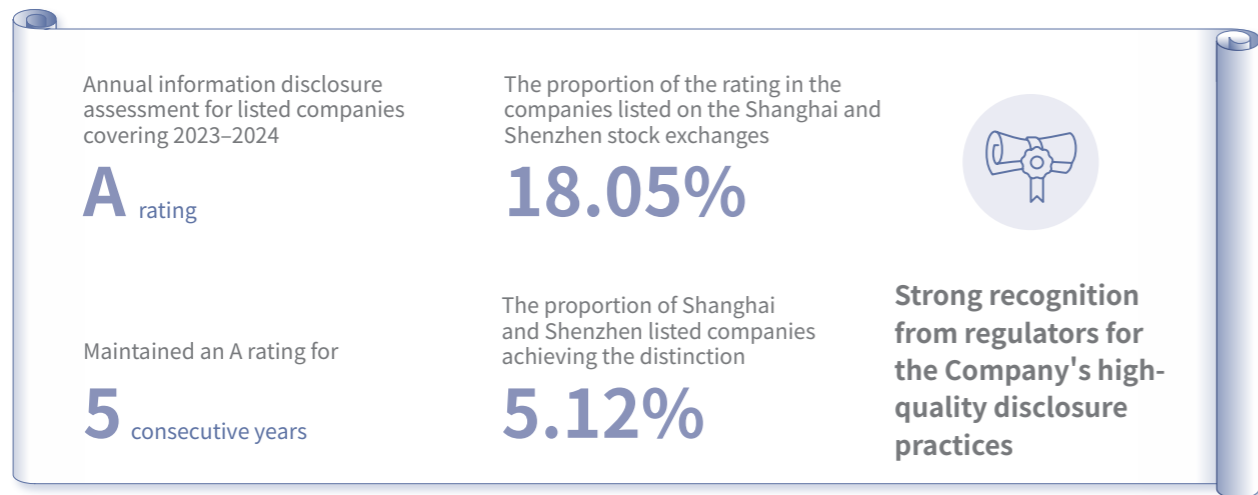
Annual information disclosure assessment for listed companies covering 2023–2024

A rating

The proportion of the rating in the companies listed on the Shanghai and Shenzhen stock exchanges

18.05%

Maintained an A rating for

5 consecutive years

The proportion of Shanghai and Shenzhen listed companies achieving the distinction

5.12%

Strong recognition from regulators for the Company's high-quality disclosure practices